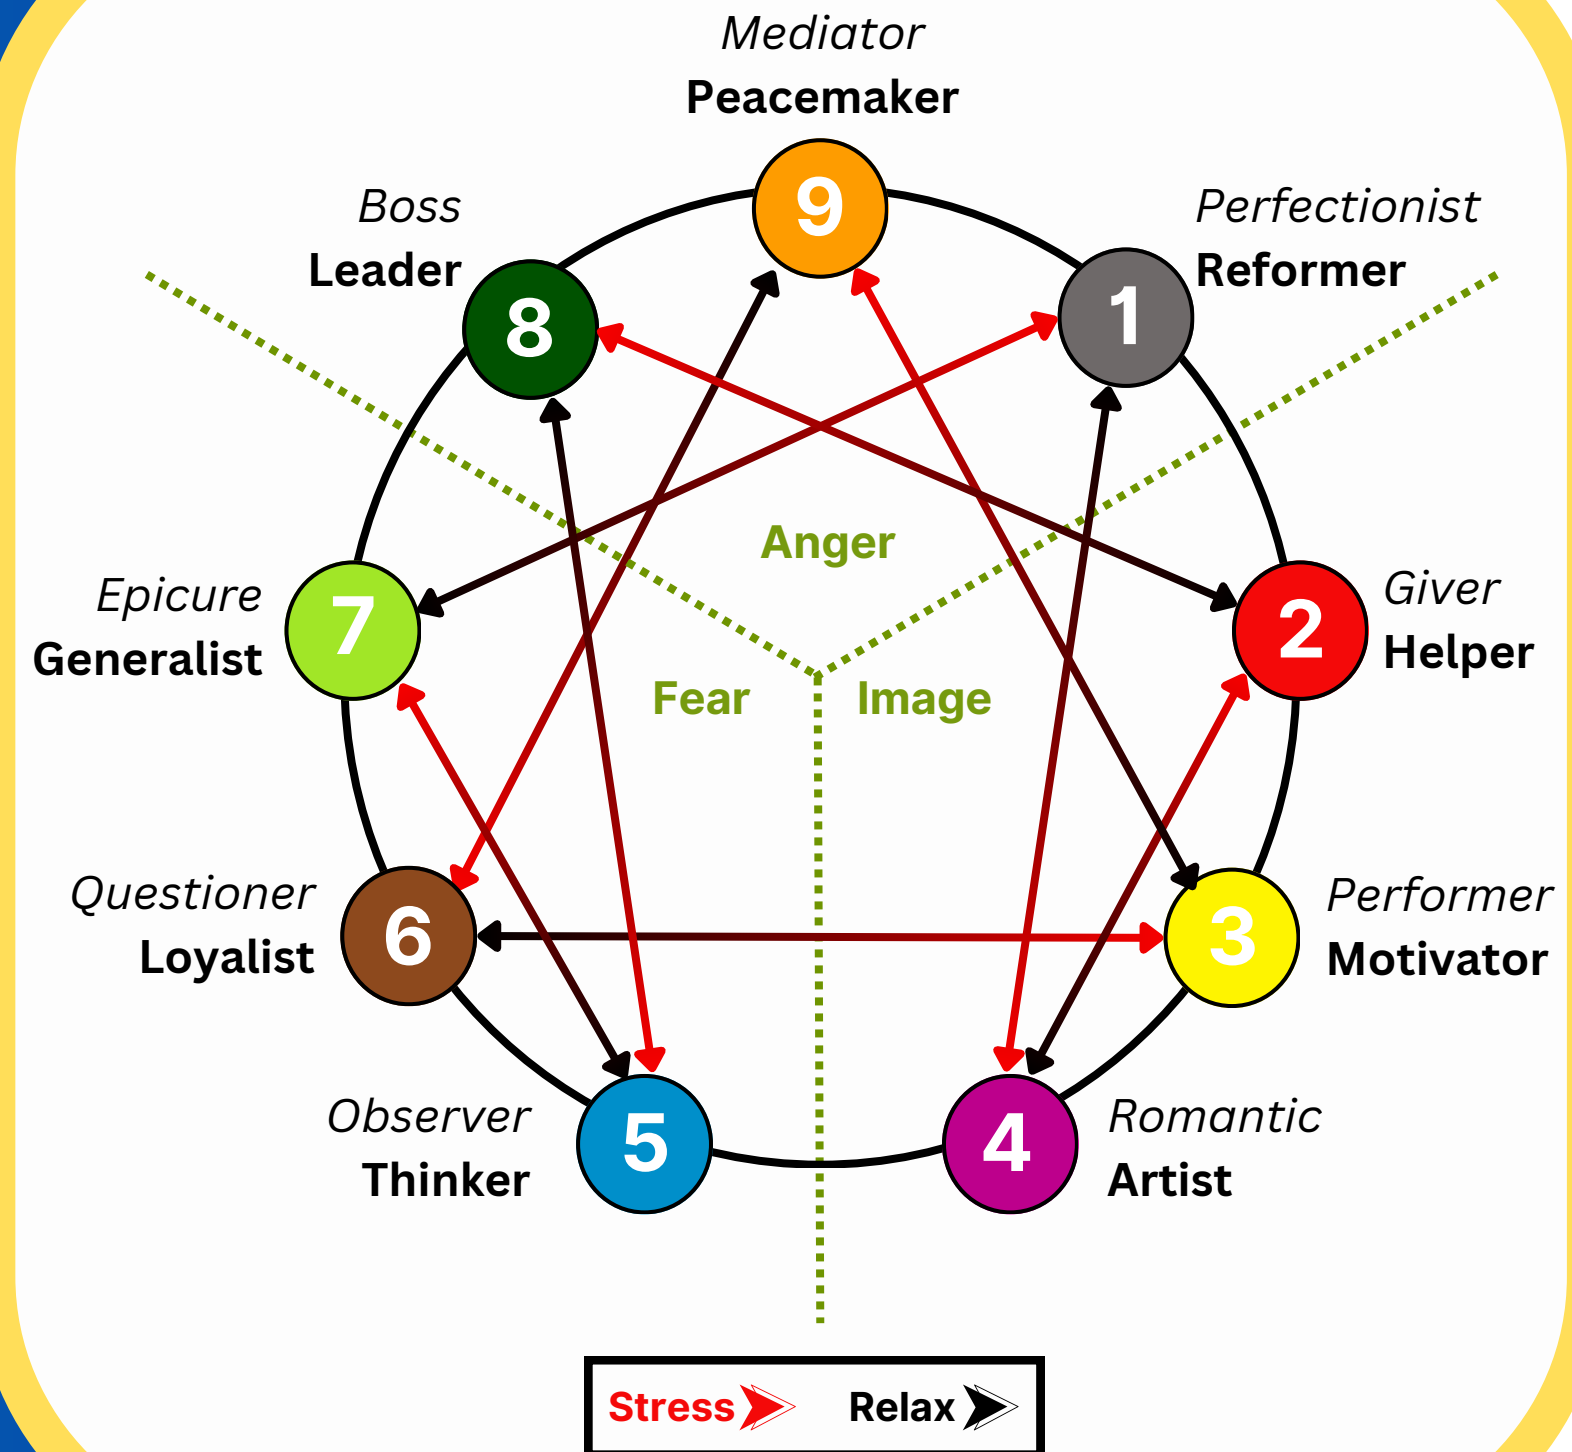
Mediator
Peacemaker
9

Boss
Leader
8

Perfectionist
Reformer
1

Anger

Epicure
Generalist
7

Giver
Helper
2

Fear

Image

Questioner
Loyalist
6

Performer
Motivator
3

Observer
Thinker
5

Romantic
Artist
4

Stress Relax